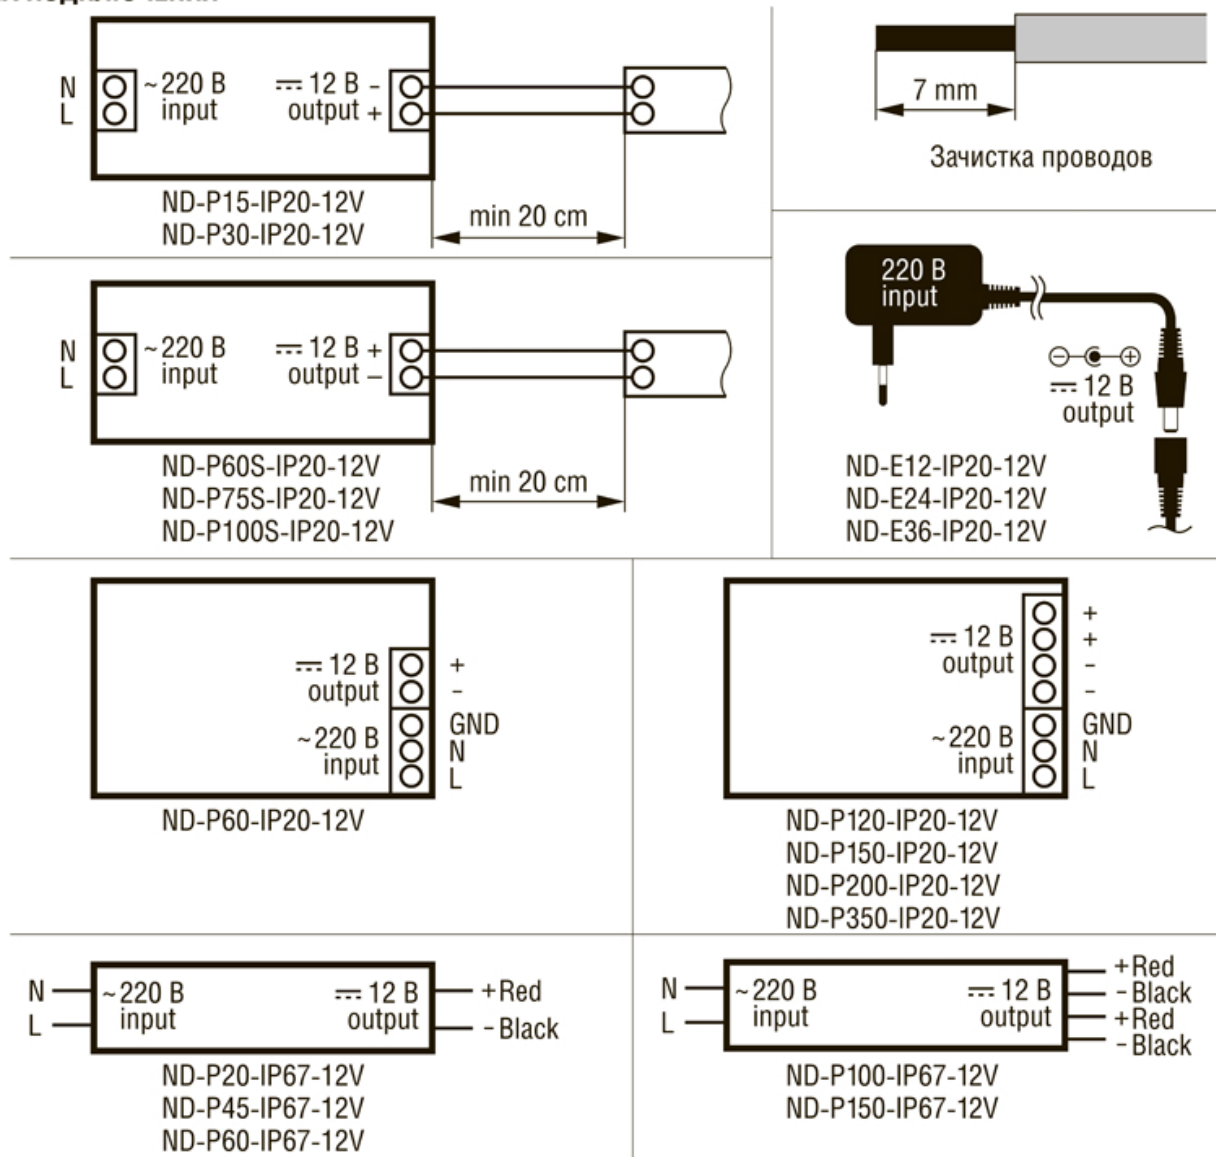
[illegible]

N
L
~220 B input
⎓ 12 B output -
+
ND-P15-IP20-12V
ND-P30-IP20-12V
min 20 cm

7 mm
Зачистка проводов

N
L
~220 B input
⎓ 12 B output +
–
ND-P60S-IP20-12V
ND-P75S-IP20-12V
ND-P100S-IP20-12V
min 20 cm

220 B input
⊖ ⊕
⎓ 12 B output
ND-E12-IP20-12V
ND-E24-IP20-12V
ND-E36-IP20-12V

⎓ 12 B output
+
-
~220 B input
GND
N
L
ND-P60-IP20-12V

⎓ 12 B output
+
+
-
-
~220 B input
GND
N
L
ND-P120-IP20-12V
ND-P150-IP20-12V
ND-P200-IP20-12V
ND-P350-IP20-12V

N
L
~220 B input
⎓ 12 B output
+Red
-Black
ND-P20-IP67-12V
ND-P45-IP67-12V
ND-P60-IP67-12V

N
L
~220 B input
⎓ 12 B output
+Red
-Black
+Red
-Black
ND-P100-IP67-12V
ND-P150-IP67-12V